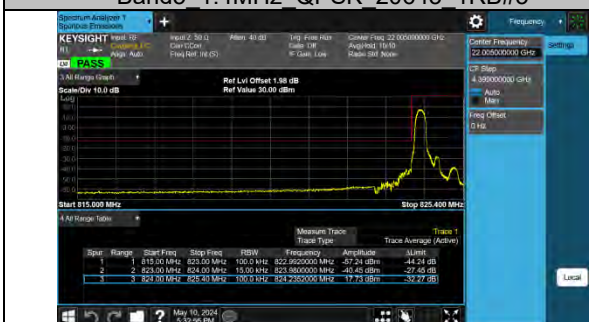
Bando_1: 1MHz_QPSK_20016_1RB#0

Spectrum Analyzer 1 Spurious Emissions

KEYSIGHT Input: RF Coupling: DC Align: Auto
Input Z: 50 Ω Corr CCorr Freq Ref: Int (S)
Atten: 40 dB
Trig: Free Run Gate: Off IF Gain: Low
Center Freq: 22.005000000 GHz Avg|Hold: 10/10 Radio Std: None

PASS

3 All Range Graph

Scale/Div 10.0 dB

Ref Lvl Offset 1.98 dB
Ref Value 30.00 dBm

Log

Start 815.000 MHz
Stop 825.400 MHz

4 All Range Table

Measure Trace Trace 1
Trace Type Trace Average (Active)

| Spur | Range | Start Freq | Stop Freq | RBW | Frequency | Amplitude | ΔLimit |
|---|---|---|---|---|---|---|---|
| 1 | 1 | 815.00 MHz | 823.00 MHz | 100.0 kHz | 822.9920000 MHz | -57.24 dBm | -44.24 dB |
| 2 | 2 | 823.00 MHz | 824.00 MHz | 15.00 kHz | 823.9800000 MHz | -40.45 dBm | -27.45 dB |
| 3 | 3 | 824.00 MHz | 825.40 MHz | 100.0 kHz | 824.2352000 MHz | 17.73 dBm | -32.27 dB |

May 10, 2024 5:32:56 PM

Frequency

Center Frequency 22.005000000 GHz

Settings

CF Step 4.390000000 GHz
Auto
Man

Freq Offset 0 Hz

Local